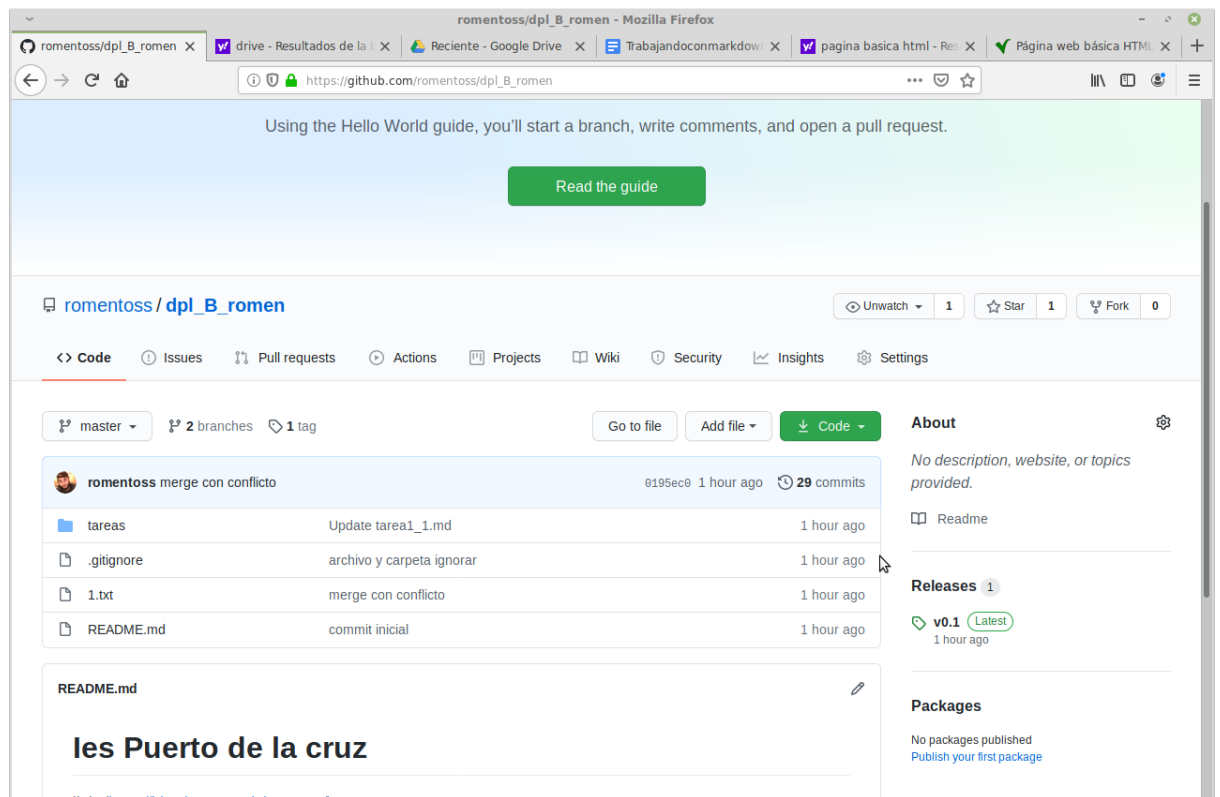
romentoss/dpl_B_romen - Mozilla Firefox

romentoss/dpl_B_romen ✕
drive - Resultados de la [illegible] ✕
Reciente - Google Drive ✕
Trabajandoconmarkdow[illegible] ✕
pagina basica html - Res ✕
Página web básica HTML ✕
+

https://github.com/romentoss/dpl_B_romen

Using the Hello World guide, you'll start a branch, write comments, and open a pull request.

Read the guide

romentoss / dpl_B_romen

Unwatch 1 Star 1 Fork 0

Code Issues Pull requests Actions Projects Wiki Security Insights Settings

master 2 branches 1 tag Go to file Add file Code

romentoss merge con conflicto 0195ec0 1 hour ago 29 commits

| tareas | Update tarea1_1.md | 1 hour ago |
|---|---|---|
| .gitignore | archivo y carpeta ignorar | 1 hour ago |
| 1.txt | merge con conflicto | 1 hour ago |
| README.md | commit inicial | 1 hour ago |

README.md

Ies Puerto de la cruz

About

No description, website, or topics provided.

Readme

Releases 1

v0.1 Latest
1 hour ago

Packages

No packages published
Publish your first package